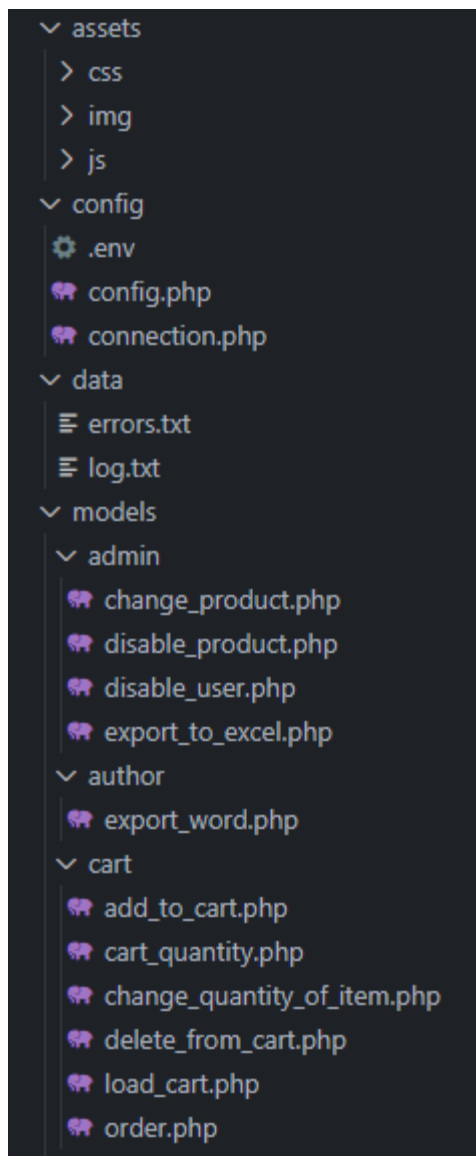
assets
css
img
js
config
.env
config.php
connection.php
data
errors.txt
log.txt
models
admin
change_product.php
disable_product.php
disable_user.php
export_to_excel.php
author
export_word.php
cart
add_to_cart.php
cart_quantity.php
change_quantity_of_item.php
delete_from_cart.php
load_cart.php
order.php